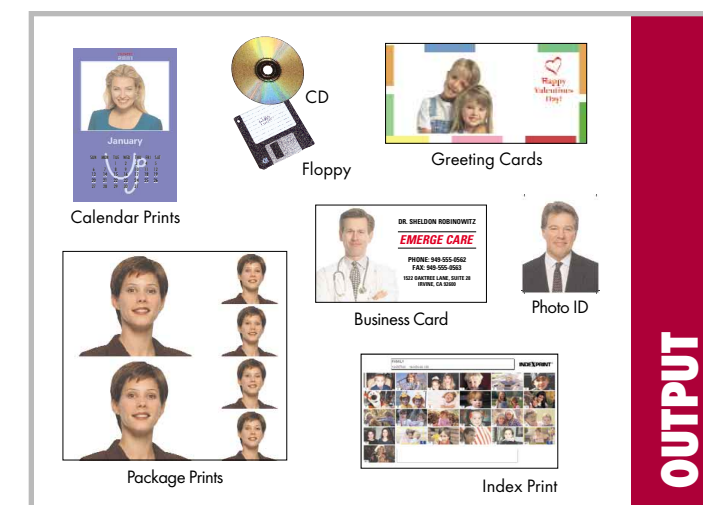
January

CD

Floppy

Happy Valentines Day!

Greeting Cards

Calendar Prints

DR. SHELDON ROBINOWITZ
EMERGE CARE
PHONE: 949-555-0562
FAX: 949-555-0563
1522 OAKTREE LANE, SUITE 28
IRVINE, CA 92600

Business Card

Photo ID

INDEXPRINT

Package Prints

Index Print

OUTPUT